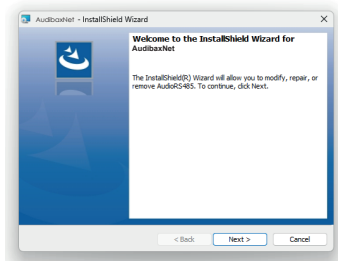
AudibaxNet - InstallShield Wizard

×

Welcome to the InstallShield Wizard for AudibaxNet

The InstallShield(R) Wizard will allow you to modify, repair, or remove AudioRS485. To continue, click Next.

< Back

Next >

Cancel